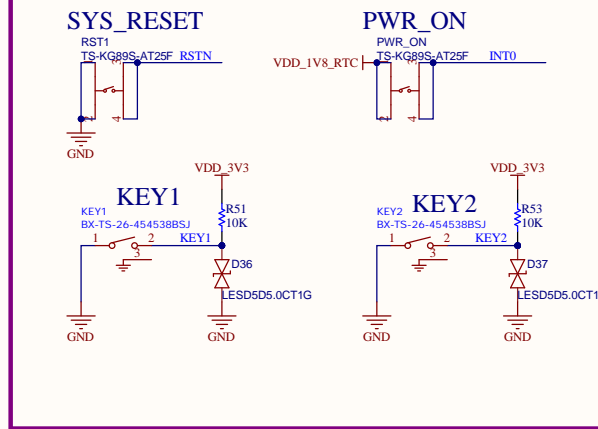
SYS_RESET

RST1
TS-KG89S-AT25F RSTN
1 3
2 4
GND

PWR_ON

PWR_ON
VDD_1V8_RTC TS-KG89S-AT25F INT0
1 3
2 4

VDD_3V3
KEY1
KEY1
BX-TS-26-454538BSJ
R51
10K
1 2 KEY1
3
D36
LESD5D5.0CT1G
GND GND

VDD_3V3
KEY2
KEY2
BX-TS-26-454538BSJ
R53
10K
1 2 KEY2
3
D37
LESD5D5.0CT1
GND GND